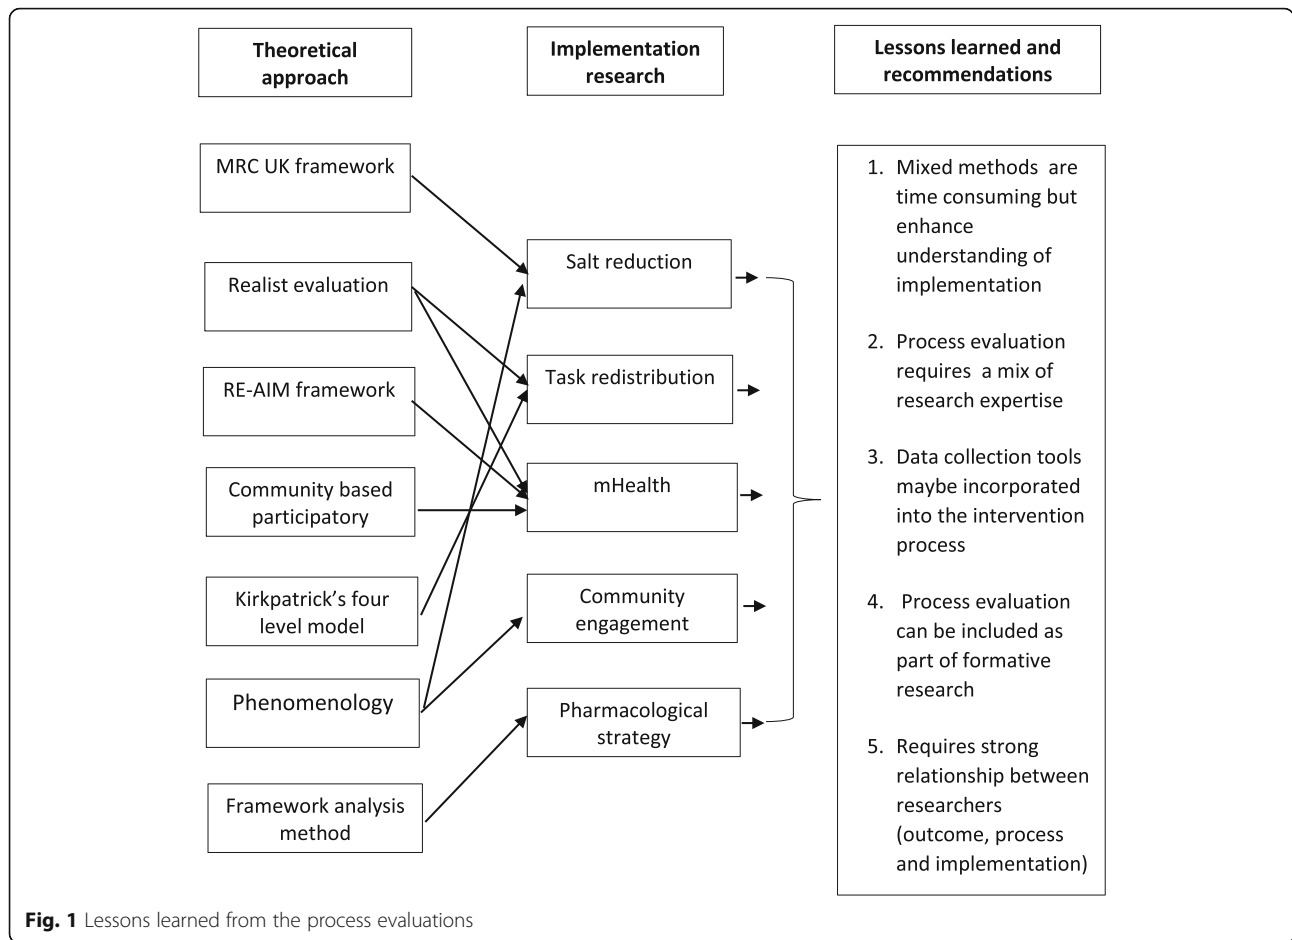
Theoretical approach

Implementation research

Lessons learned and recommendations

MRC UK framework

Realist evaluation

RE-AIM framework

Community based participatory

Kirkpatrick's four level model

Phenomenology

Framework analysis method

Salt reduction

Task redistribution

mHealth

Community engagement

Pharmacological strategy

1. Mixed methods are time consuming but enhance understanding of implementation

2. Process evaluation requires a mix of research expertise

3. Data collection tools maybe incorporated into the intervention process

4. Process evaluation can be included as part of formative research

5. Requires strong relationship between researchers (outcome, process and implementation)

**Fig. 1** Lessons learned from the process evaluations